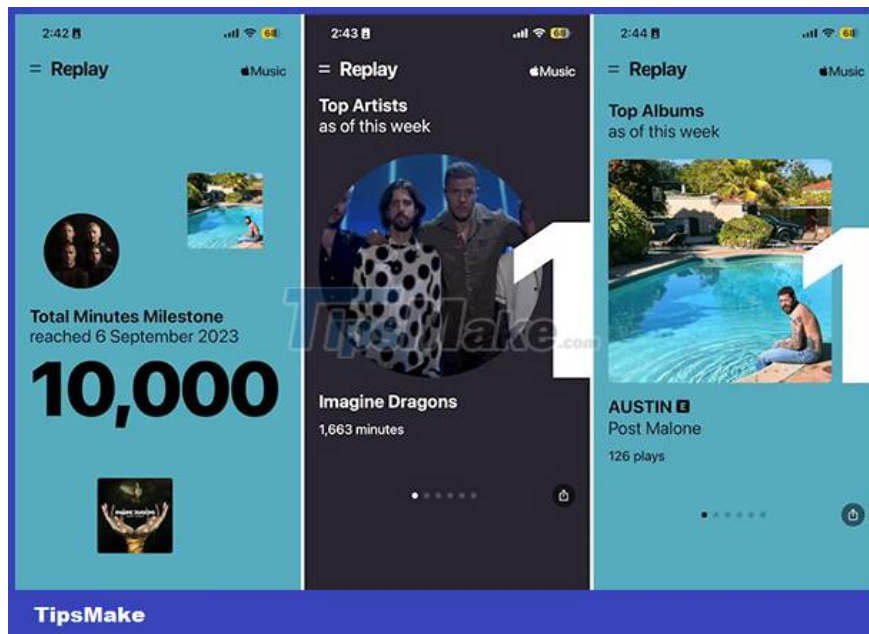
2:42 68

= Replay Music

Total Minutes Milestone
reached 6 September 2023

10,000

2:43 68

= Replay Music

Top Artists
as of this week

1

Imagine Dragons
1,663 minutes

2:44 68

= Replay Music

Top Albums
as of this week

1

AUSTIN E
Post Malone
126 plays

TipsMake.com

TipsMake